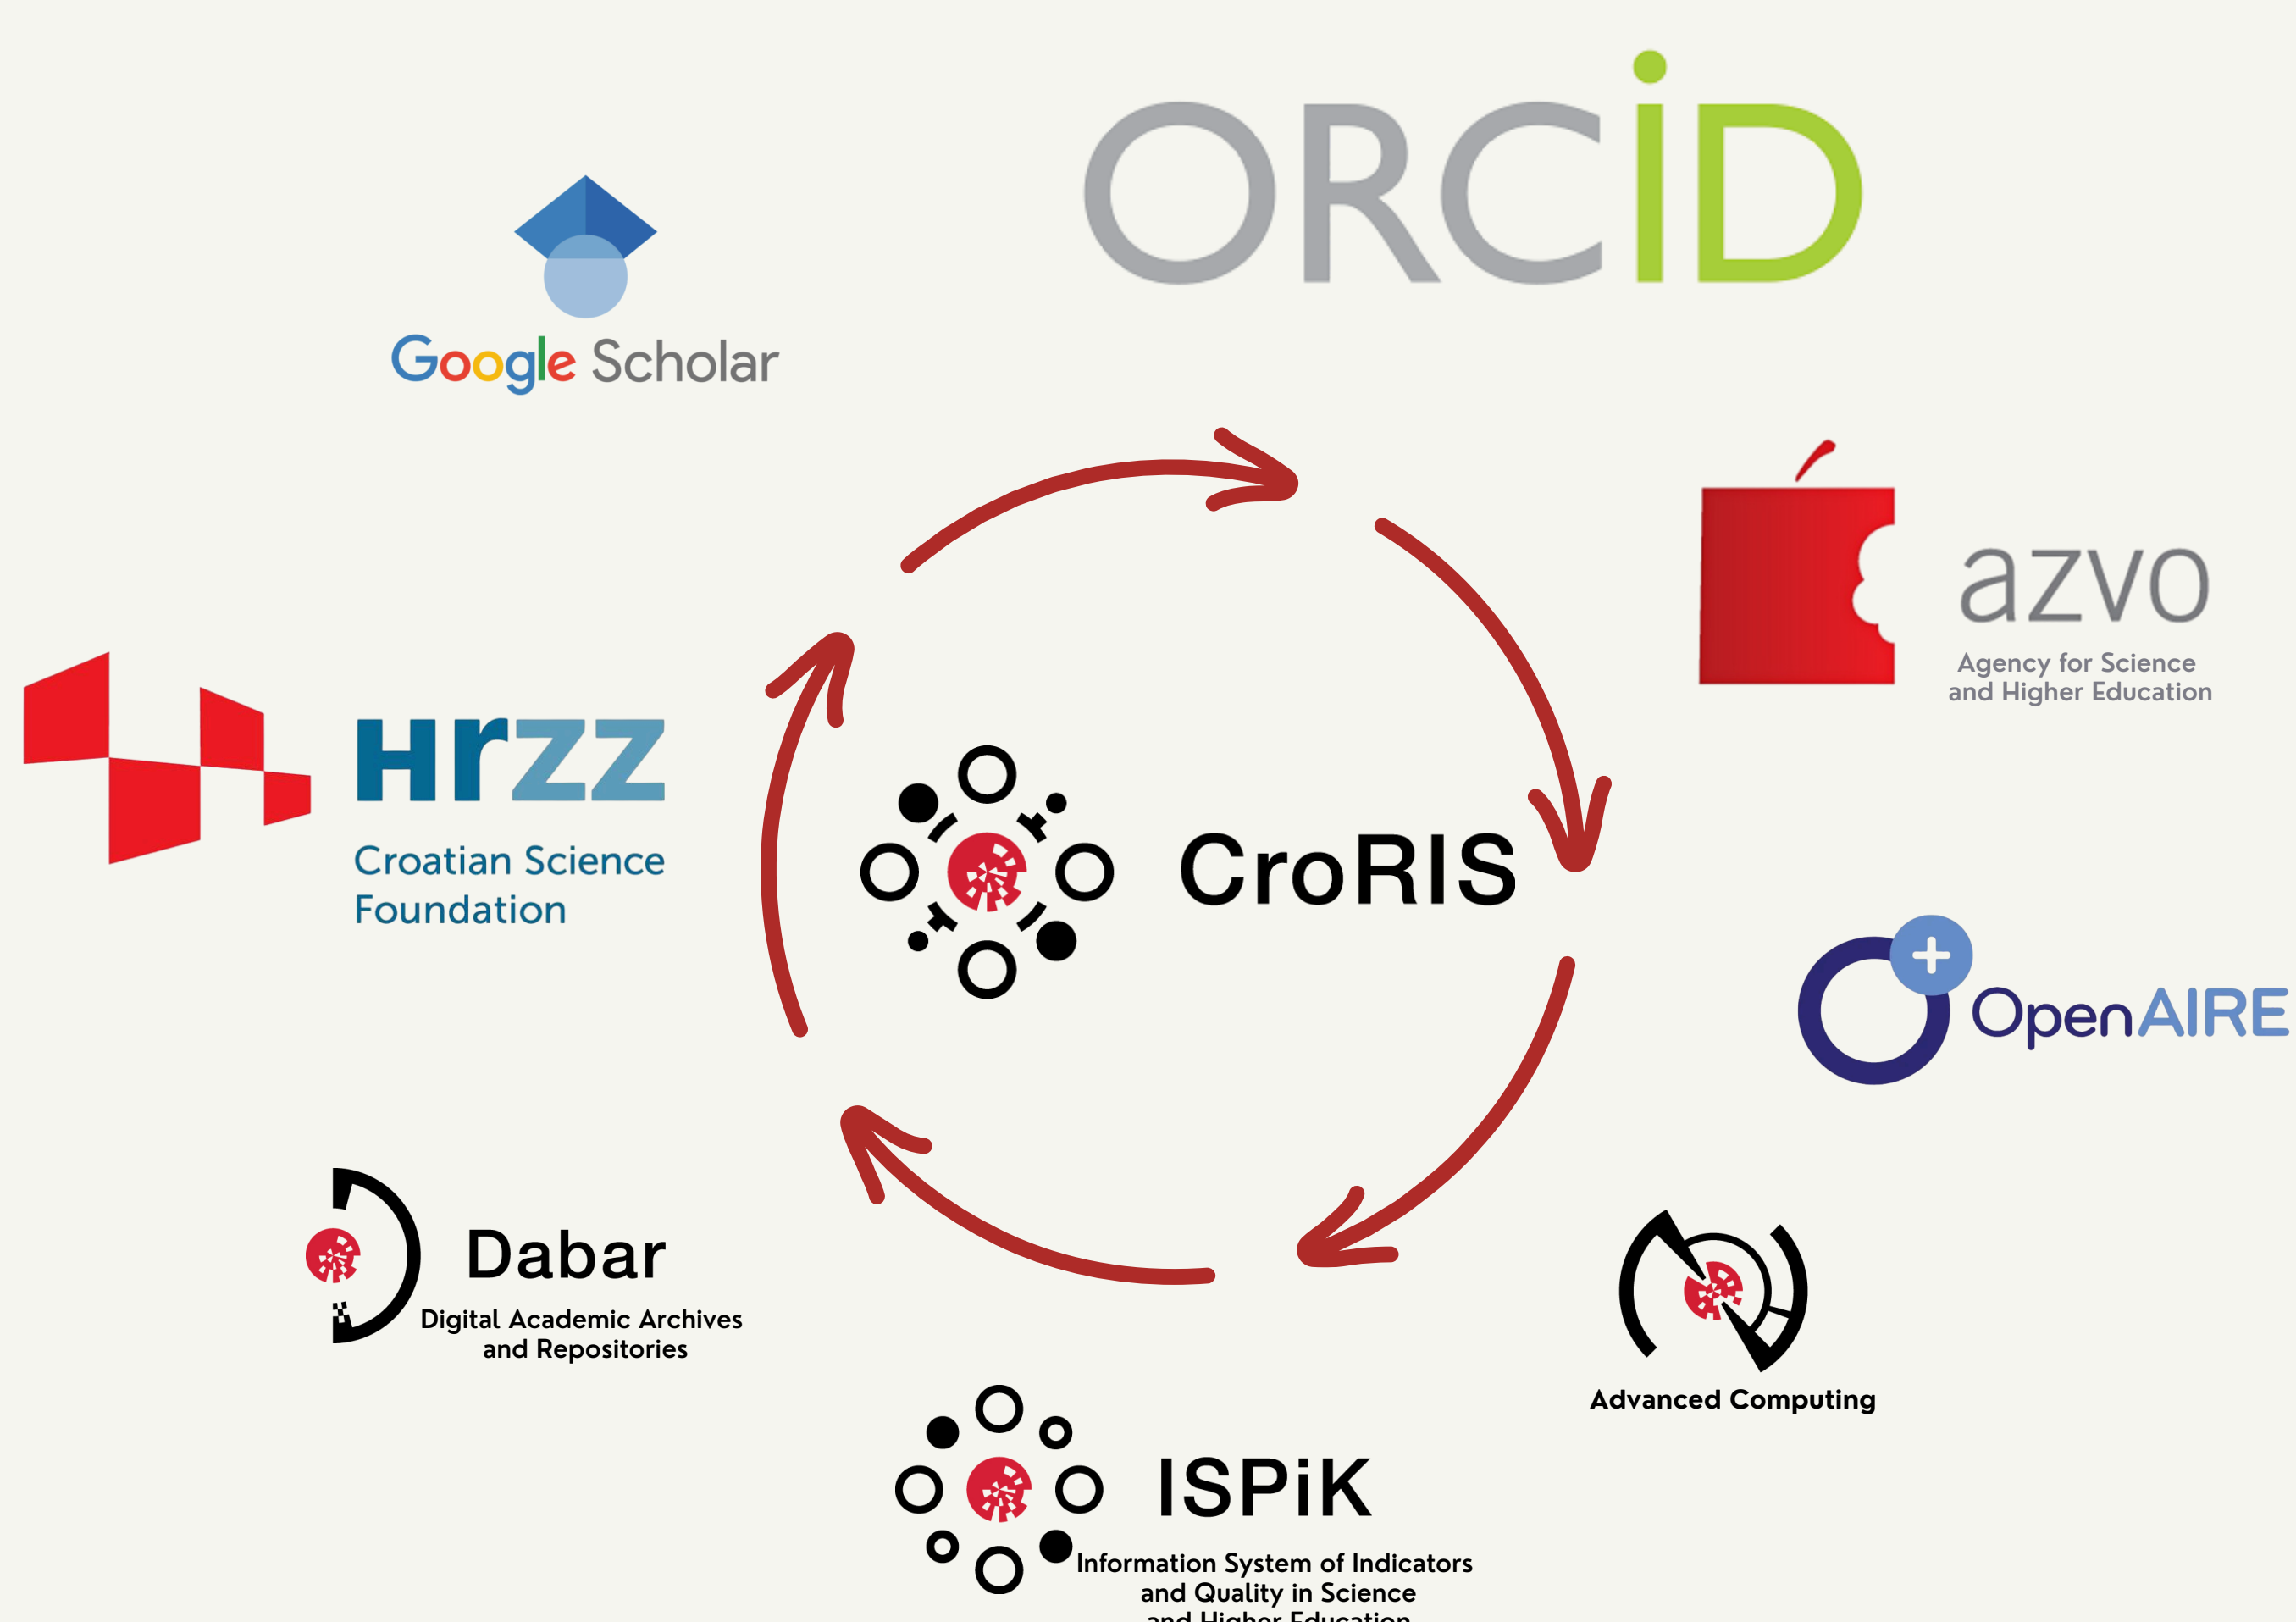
Google Scholar

ORCID

azvo
Agency for Science and Higher Education

HRZZ
Croatian Science Foundation

CroRIS

OpenAIRE

Dabar
Digital Academic Archives and Repositories

Advanced Computing

ISPiK
Information System of Indicators and Quality in Science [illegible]